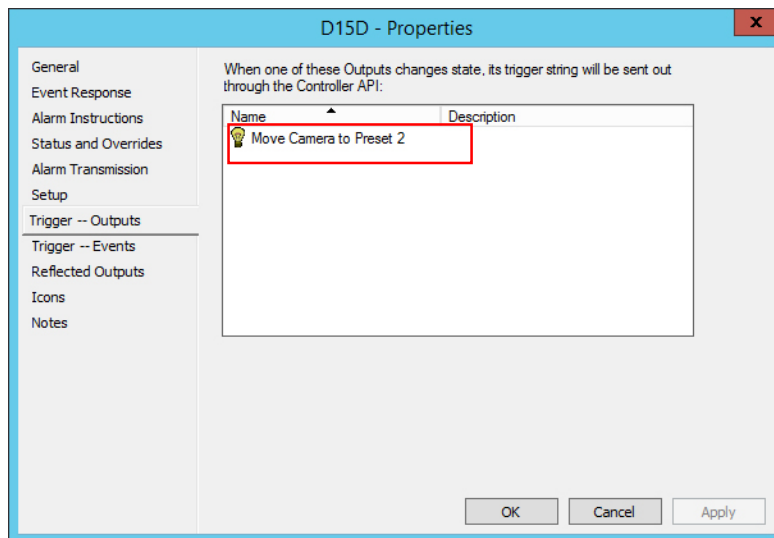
D15D - Properties

General
Event Response
Alarm Instructions
Status and Overrides
Alarm Transmission
Setup
Trigger -- Outputs
Trigger -- Events
Reflected Outputs
Icons
Notes

When one of these Outputs changes state, its trigger string will be sent out through the Controller API:

| Name | Description |
|---|---|
| Move Camera to Preset 2 | |

OK
Cancel
Apply